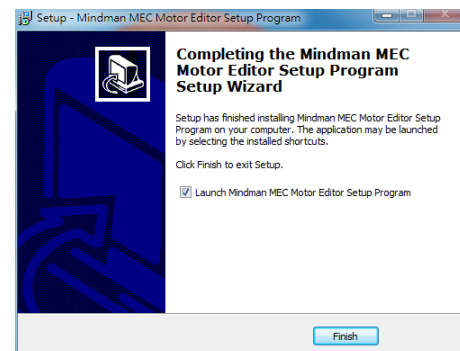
Setup - Mindman MEC Motor Editor Setup Program

Completing the Mindman MEC Motor Editor Setup Program Setup Wizard

Setup has finished installing Mindman MEC Motor Editor Setup Program on your computer. The application may be launched by selecting the installed shortcuts.

Click Finish to exit Setup.

Launch Mindman MEC Motor Editor Setup Program

Finish